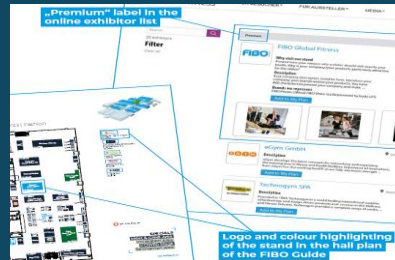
„Premium" label in the online exhibitor list

FÜR AUSSTELLER

MEDIA

Filter

Premium

FIBO Global Fitness

Why visit our stand

Description

Brands we represent

Add to My Plan

eGym GmbH

Description

Add to My Plan

Technogym SPA

Description

Add to My Plan

Logo and colour highlighting of the stand in the hall plan of the FIBO Guide